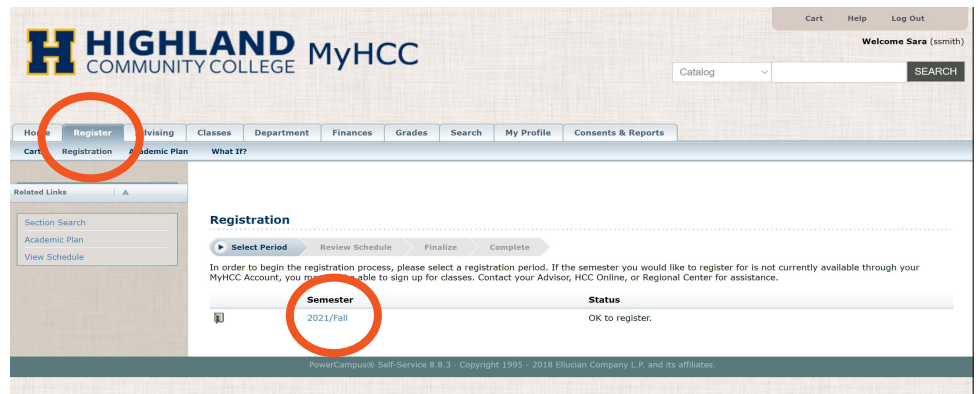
Cart Help Log Out

Welcome Sara (ssmith)

H HIGHLAND COMMUNITY COLLEGE MyHCC

Catalog SEARCH

Home Register Advising Classes Department Finances Grades Search My Profile Consents & Reports

Cart Registration Academic Plan What If?

Related Links

Section Search
Academic Plan
View Schedule

Registration

Select Period Review Schedule Finalize Complete

In order to begin the registration process, please select a registration period. If the semester you would like to register for is not currently available through your MyHCC Account, you may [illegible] able to sign up for classes. Contact your Advisor, HCC Online, or Regional Center for assistance.

| Semester | Status |
|---|---|
| 2021/Fall | OK to register. |

PowerCampus® Self-Service 8.8.3 · Copyright 1995 - 2018 Ellucian Company L.P. and its affiliates.